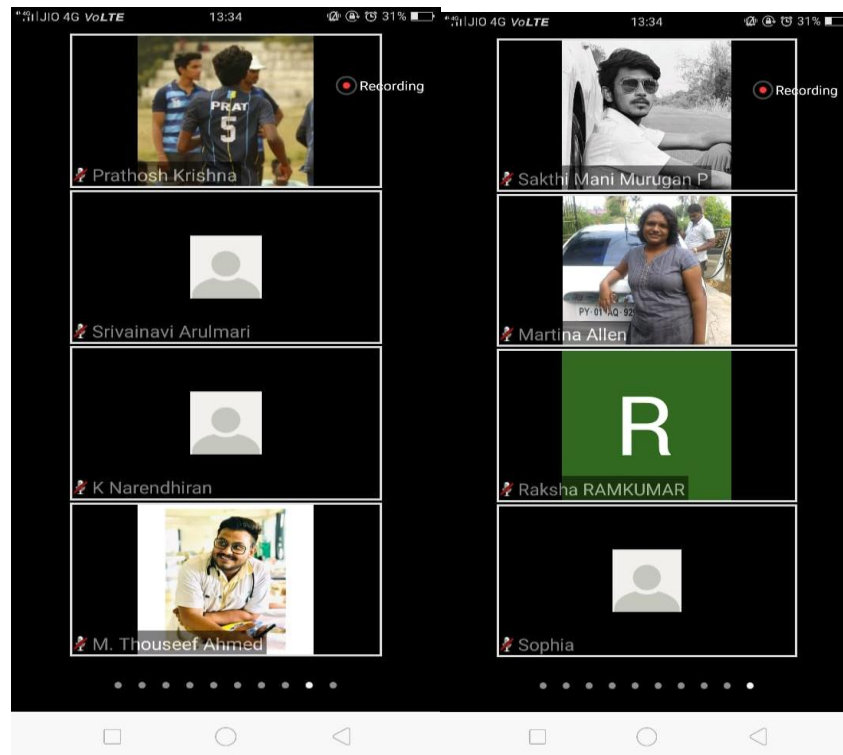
JIO 4G VoLTE 13:34 31%

Recording

PRAT 5

Prathosh Krishna

Srivainavi Arulmari

K Narendhiran

M. Thouseef Ahmed

JIO 4G VoLTE 13:34 31%

Recording

Sakthi Mani Murugan P

PY 01 AQ 92

Martina Allen

R

Raksha RAMKUMAR

Sophia